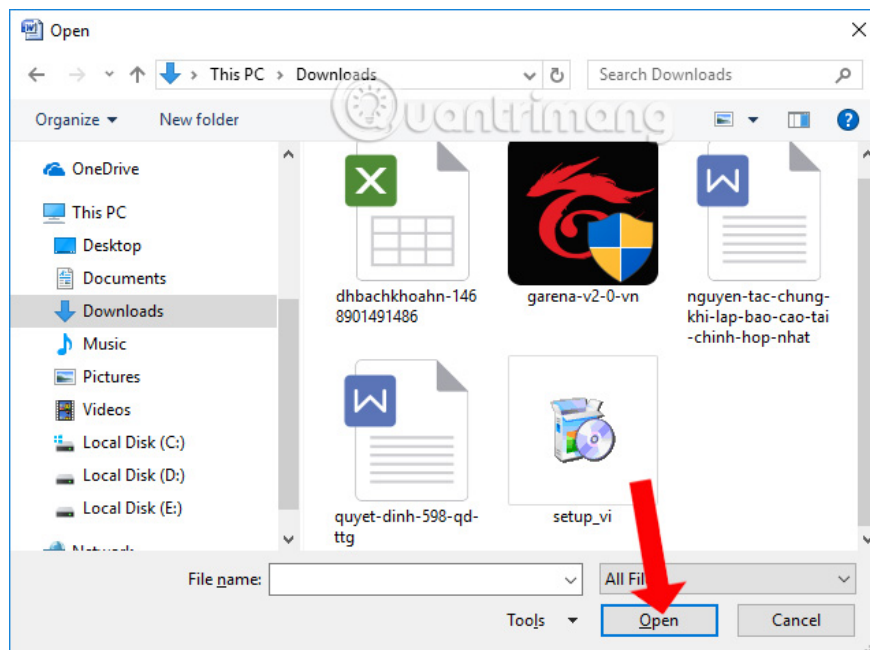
Open

This PC > Downloads

Search Downloads

Organize ▾ New folder

OneDrive

This PC

Desktop

Documents

Downloads

Music

Pictures

Videos

Local Disk (C:)

Local Disk (D:)

Local Disk (E:)

Network

dhbachkhoahn-1468901491486

garena-v2-0-vn

nguyen-tac-chung-khi-lap-bao-cao-tai-chinh-hop-nhat

quyet-dinh-598-qd-ttg

setup_vi

Quantrimang

File name:

All Fil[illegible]

Tools

Open

Cancel